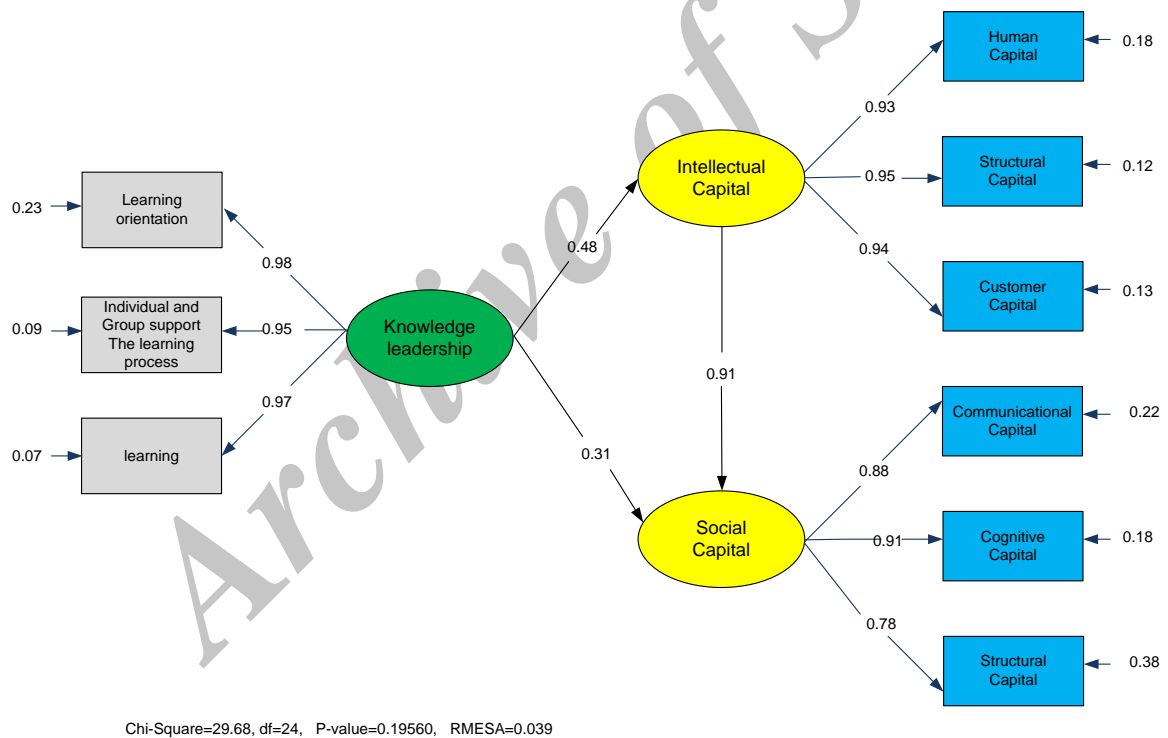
Archive of S

Learning orientation
0.23
0.98

Individual and Group support The learning process
0.09
0.95

learning
0.07
0.97

Knowledge leadership

0.48
0.31

Intellectual Capital

0.91

Social Capital

Human Capital
0.18
0.93

Structural Capital
0.12
0.95

Customer Capital
0.13
0.94

Communicational Capital
0.22
0.88

Cognitive Capital
0.18
0.91

Structural Capital
0.38
0.78

Chi-Square=29.68, df=24, P-value=0.19560, RMESA=0.039